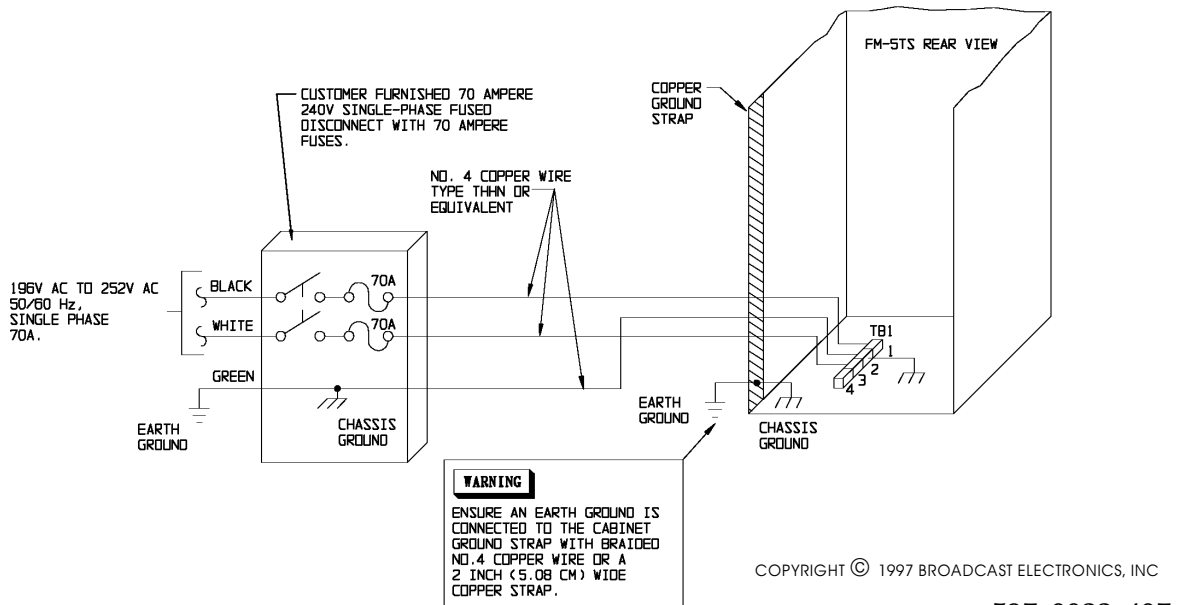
CUSTOMER FURNISHED 70 AMPERE 240V SINGLE-PHASE FUSED DISCONNECT WITH 70 AMPERE FUSES.

NO. 4 COPPER WIRE TYPE THHN OR EQUIVALENT

COPPER GROUND STRAP

FM-5TS REAR VIEW

196V AC TO 252V AC 50/60 Hz, SINGLE PHASE 70A.

BLACK

WHITE

70A

70A

GREEN

EARTH GROUND

CHASSIS GROUND

TB1

1

2

3

4

EARTH GROUND

CHASSIS GROUND

WARNING

ENSURE AN EARTH GROUND IS CONNECTED TO THE CABINET GROUND STRAP WITH BRAIDED NO.4 COPPER WIRE OR A 2 INCH (5.08 CM) WIDE COPPER STRAP.

COPYRIGHT © 1997 BROADCAST ELECTRONICS, INC

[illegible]